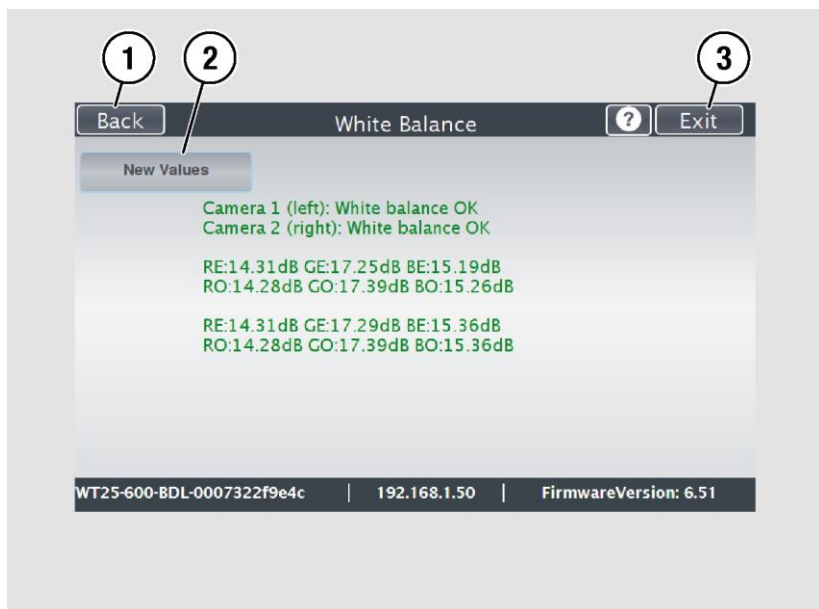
1
2
3
Back
White Balance
?
Exit
New Values
Camera 1 (left): White balance OK
Camera 2 (right): White balance OK

RE:14.31dB GE:17.25dB BE:15.19dB
RO:14.28dB GO:17.39dB BO:15.26dB

RE:14.31dB GE:17.29dB BE:15.36dB
RO:14.28dB GO:17.39dB BO:15.36dB

WT25-600-BDL-0007322f9e4c | 192.168.1.50 | FirmwareVersion: 6.51